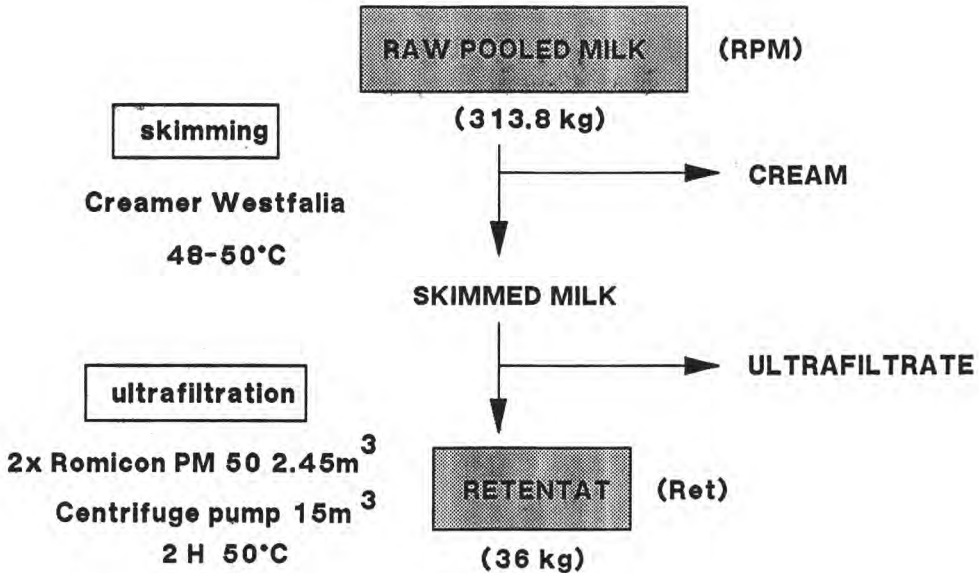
RAW POOLED MILK (RPM)

(313.8 kg)

skimming

Creamer Westfalia

48-50°C

CREAM

SKIMMED MILK

ULTRAFILTRATE

ultrafiltration

2x Romicon PM 50 2.45$m^3$

Centrifuge pump 15$m^3$

2 H 50°C

RETENTAT (Ret)

(36 kg)